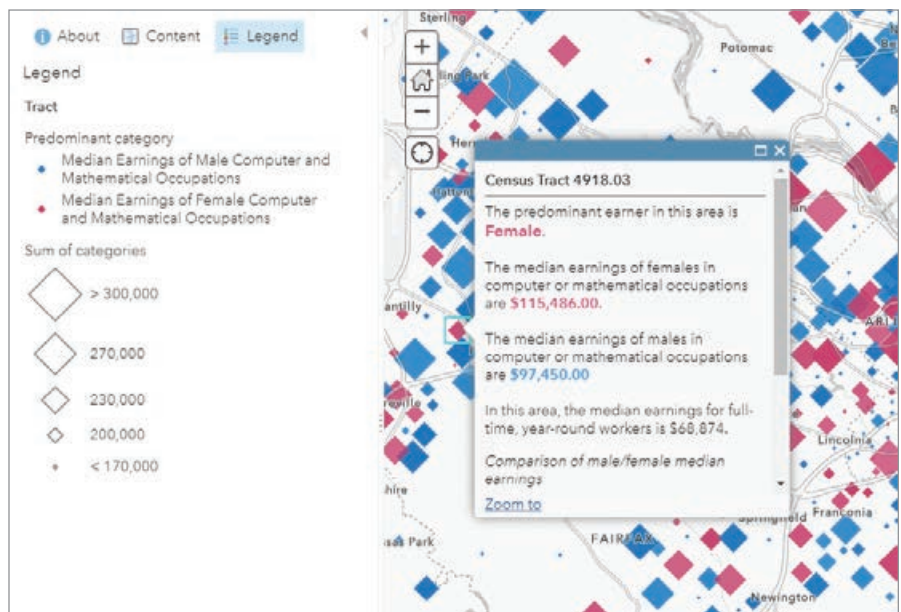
About Content Legend

Legend

Tract

Predominant category
Median Earnings of Male Computer and Mathematical Occupations
Median Earnings of Female Computer and Mathematical Occupations

Sum of categories
> 300,000
270,000
230,000
200,000
< 170,000

Sterling
Potomac
Herndon
antilly
Lincolnia
Franconia
Springfield
FAIRFAX
Newington
ARL

Census Tract 4918.03

The predominant earner in this area is Female.

The median earnings of females in computer or mathematical occupations are $115,486.00.

The median earnings of males in computer or mathematical occupations are $97,450.00

In this area, the median earnings for full-time, year-round workers is $68,874.

Comparison of male/female median earnings

Zoom to